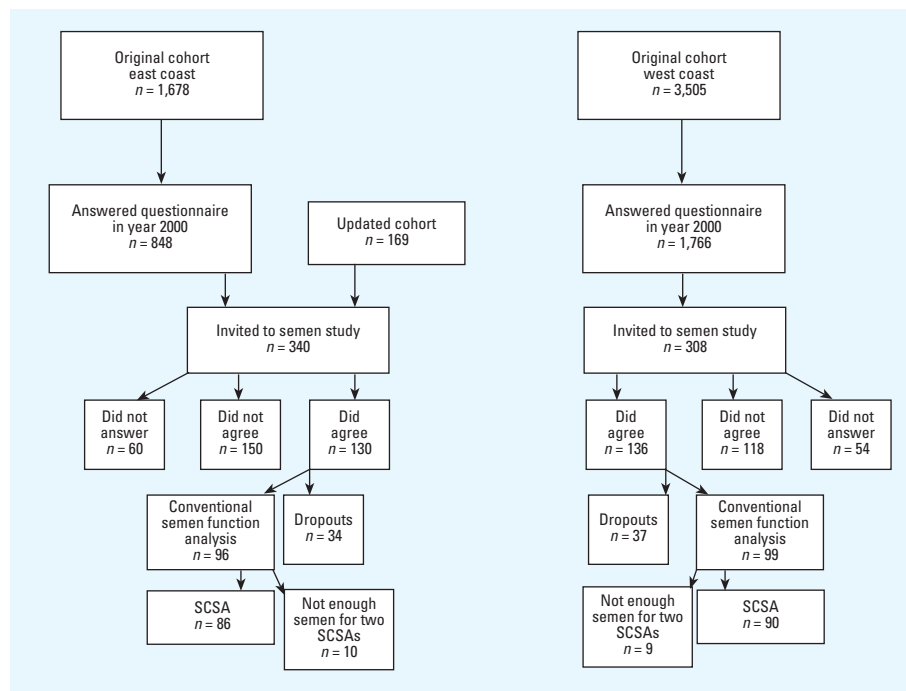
Original cohort east coast
$n$ = 1,678

Answered questionnaire in year 2000
$n$ = 848

Updated cohort
$n$ = 169

Invited to semen study
$n$ = 340

Did not answer
$n$ = 60

Did not agree
$n$ = 150

Did agree
$n$ = 130

Conventional semen function analysis
$n$ = 96

Dropouts
$n$ = 34

SCSA
$n$ = 86

Not enough semen for two SCSAs
$n$ = 10

Original cohort west coast
$n$ = 3,505

Answered questionnaire in year 2000
$n$ = 1,766

Invited to semen study
$n$ = 308

Did agree
$n$ = 136

Did not agree
$n$ = 118

Did not answer
$n$ = 54

Dropouts
$n$ = 37

Conventional semen function analysis
$n$ = 99

Not enough semen for two SCSAs
$n$ = 9

SCSA
$n$ = 90